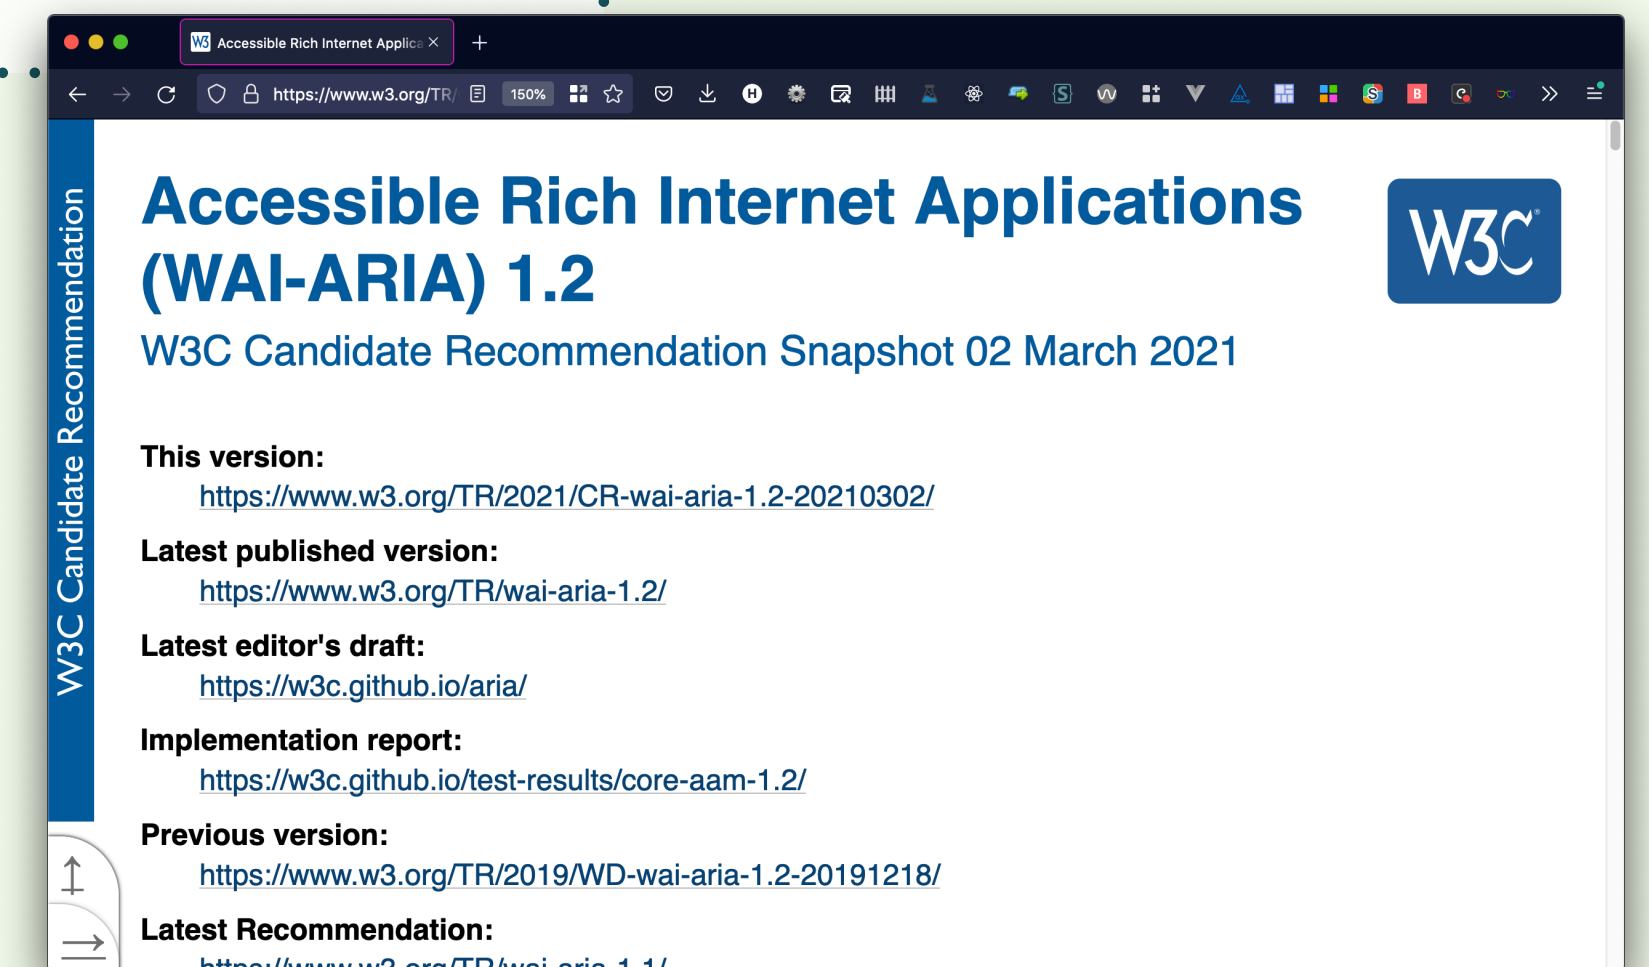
Accessible Rich Internet Applica ×

https://www.w3.org/TR/

150%

W3C Candidate Recommendation

# Accessible Rich Internet Applications (WAI-ARIA) 1.2

W3C

W3C Candidate Recommendation Snapshot 02 March 2021

This version:
https://www.w3.org/TR/2021/CR-wai-aria-1.2-20210302/

Latest published version:
https://www.w3.org/TR/wai-aria-1.2/

Latest editor's draft:
https://w3c.github.io/aria/

Implementation report:
https://w3c.github.io/test-results/core-aam-1.2/

Previous version:
https://www.w3.org/TR/2019/WD-wai-aria-1.2-20191218/

Latest Recommendation:
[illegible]